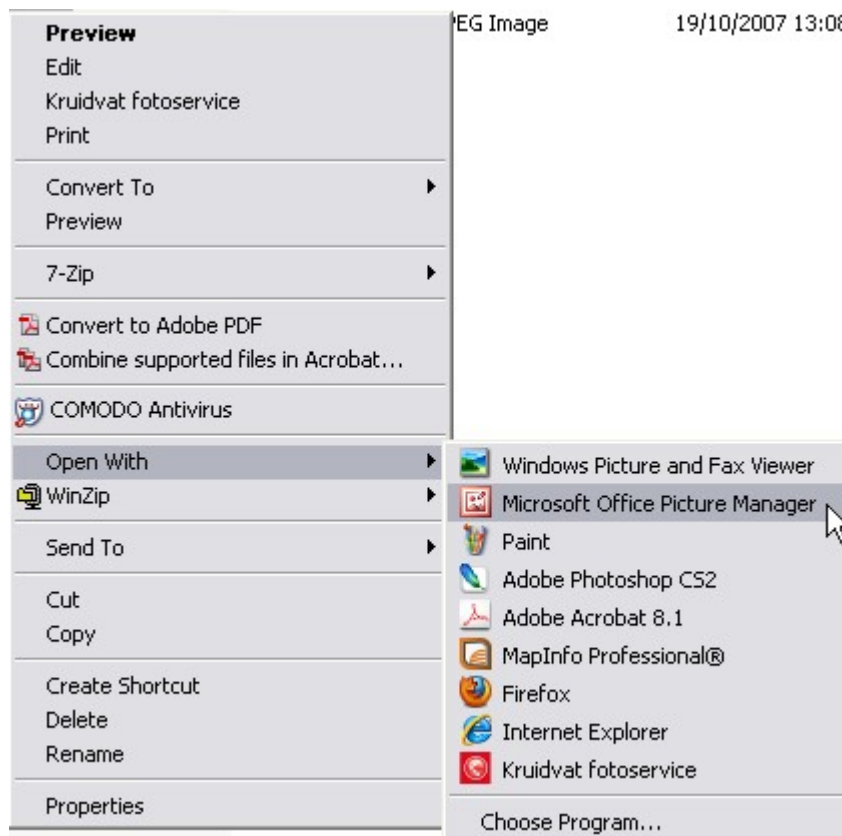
PEG Image 19/10/2007 13:08

Preview
Edit
Kruidvat fotoservice
Print

Convert To
Preview

7-Zip

Convert to Adobe PDF
Combine supported files in Acrobat...

COMODO Antivirus

Open With
WinZip

Send To

Cut
Copy

Create Shortcut
Delete
Rename

Properties

Windows Picture and Fax Viewer
Microsoft Office Picture Manager
Paint
Adobe Photoshop CS2
Adobe Acrobat 8.1
MapInfo Professional®
Firefox
Internet Explorer
Kruidvat fotoservice

Choose Program...